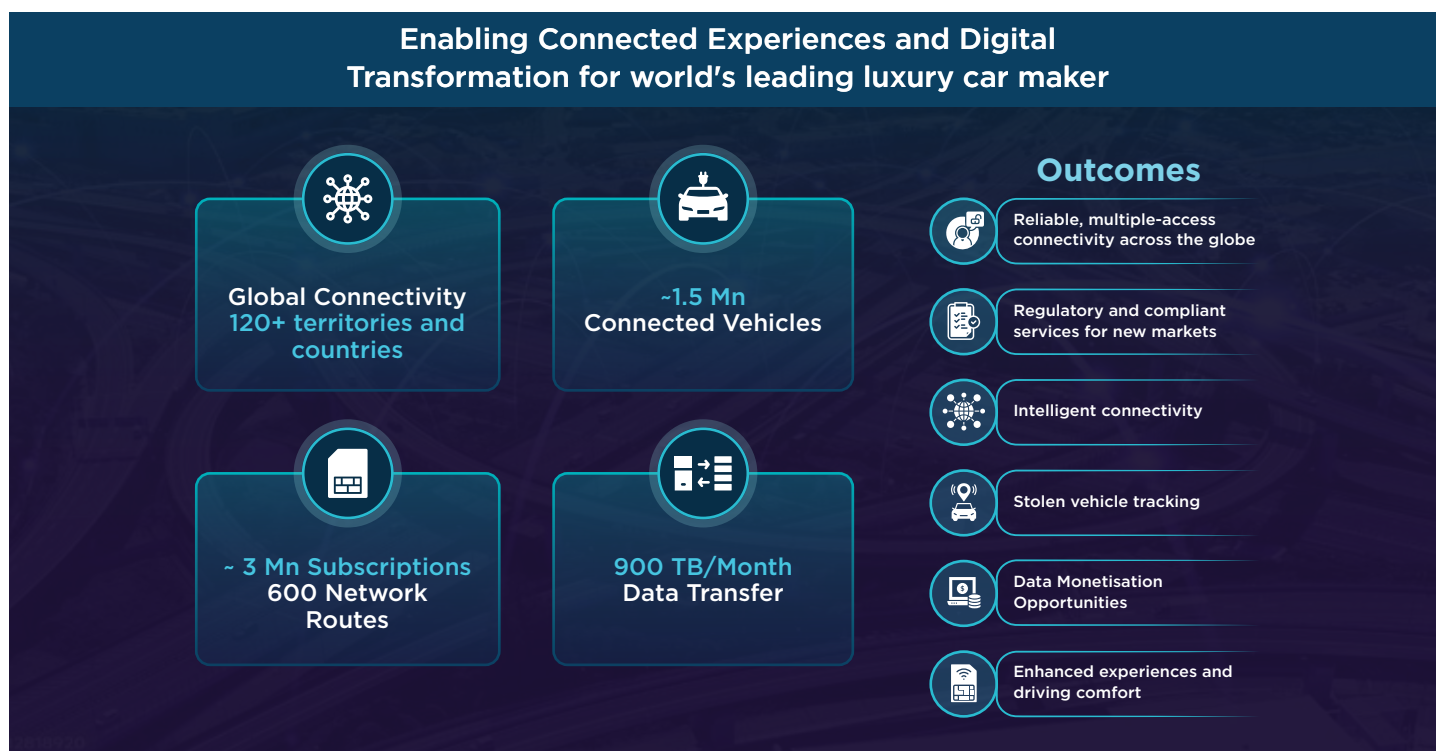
Enabling Connected Experiences and Digital Transformation for world's leading luxury car maker

Global Connectivity
120+ territories and countries

~1.5 Mn
Connected Vehicles

~ 3 Mn Subscriptions
600 Network Routes

900 TB/Month
Data Transfer

Outcomes

Reliable, multiple-access connectivity across the globe

Regulatory and compliant services for new markets

Intelligent connectivity

Stolen vehicle tracking

Data Monetisation Opportunities

Enhanced experiences and driving comfort